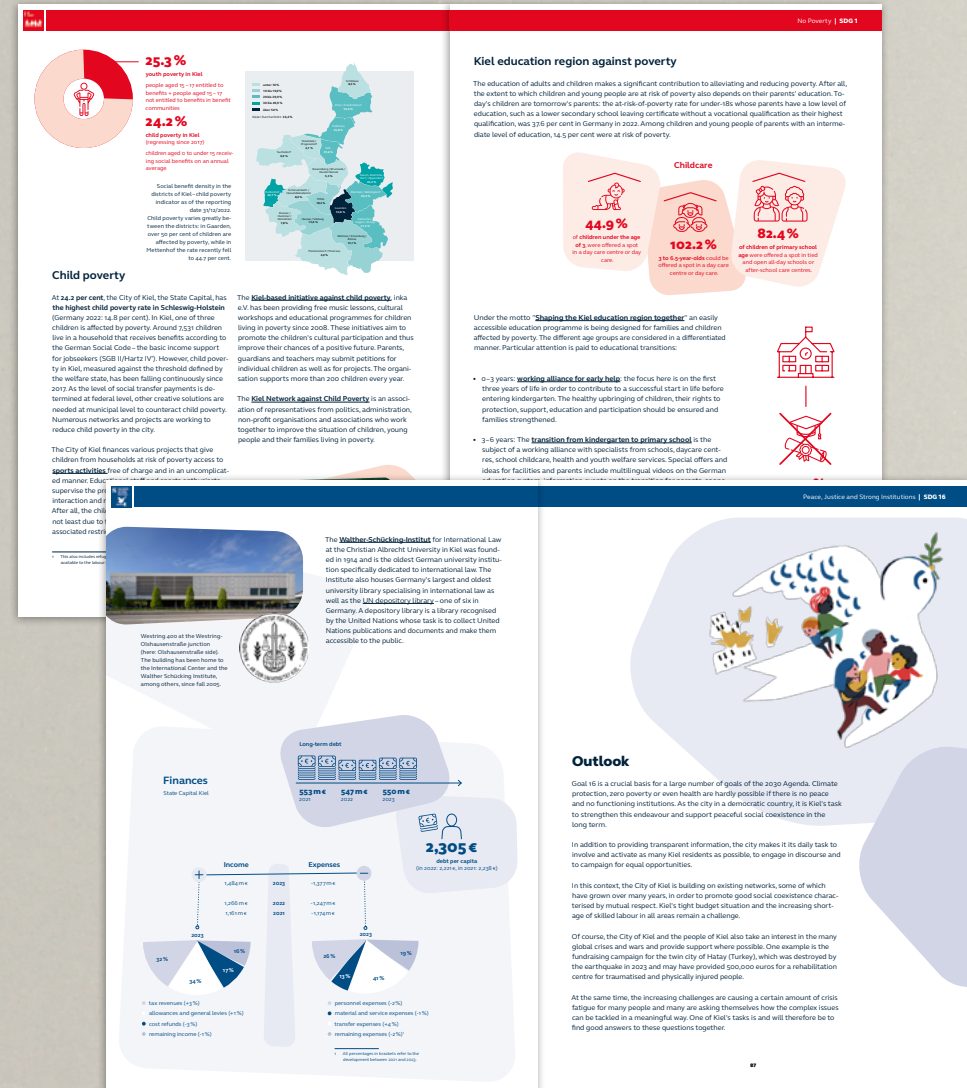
No Poverty | SDG 1

25.3 %
youth poverty in Kiel
people aged 15–17 entitled to benefits ÷ people aged 15–17 not entitled to benefits in benefit communities

24.2 %
child poverty in Kiel
(regressing since 2017)
children aged 0 to under 15 receiving social benefits on an annual average

Social benefit density in the districts of Kiel – child poverty indicator as of the reporting date 31/12/2022. Child poverty varies greatly between the districts: in Gaarden, over 50 per cent of children are affected by poverty, while in Mettenhof the rate recently fell to 44.7 per cent.

Child poverty

At 24.2 per cent, the City of Kiel, the State Capital, has the highest child poverty rate in Schleswig-Holstein (Germany 2022: 14.8 per cent). In Kiel, one of three children is affected by poverty. Around 7,531 children live in a household that receives benefits according to the German Social Code – the basic income support for jobseekers (SGB II/Hartz IV¹). However, child poverty in Kiel, measured against the threshold defined by the welfare state, has been falling continuously since 2017. As the level of social transfer payments is determined at federal level, other creative solutions are needed at municipal level to counteract child poverty. Numerous networks and projects are working to reduce child poverty in the city.

The City of Kiel finances various projects that give children from households at risk of poverty access to sports activities free of charge and in an uncomplicated manner. Educational staff and sports enthusiasts supervise the pr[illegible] interaction and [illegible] After all, the chil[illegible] not least due to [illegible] associated restri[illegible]

The Kiel-based initiative against child poverty, inka e.V. has been providing free music lessons, cultural workshops and educational programmes for children living in poverty since 2008. These initiatives aim to promote the children's cultural participation and thus improve their chances of a positive future. Parents, guardians and teachers may submit petitions for individual children as well as for projects. The organisation supports more than 200 children every year.

The Kiel Network against Child Poverty is an association of representatives from politics, administration, non-profit organisations and associations who work together to improve the situation of children, young people and their families living in poverty.

Kiel education region against poverty

The education of adults and children makes a significant contribution to alleviating and reducing poverty. After all, the extent to which children and young people are at risk of poverty also depends on their parents' education. Today's children are tomorrow's parents: the at-risk-of-poverty rate for under-18s whose parents have a low level of education, such as a lower secondary school leaving certificate without a vocational qualification as their highest qualification, was 37.6 per cent in Germany in 2022. Among children and young people of parents with an intermediate level of education, 14.5 per cent were at risk of poverty.

Childcare

44.9 %
of children under the age of 3 were offered a spot in a day care centre or day care.

102.2 %
3 to 6.5-year-olds could be offered a spot in a day care centre or day care.

82.4 %
of children of primary school age were offered a spot in tied and open all-day schools or after-school care centres.

Under the motto "Shaping the Kiel education region together" an easily accessible education programme is being designed for families and children affected by poverty. The different age groups are considered in a differentiated manner. Particular attention is paid to educational transitions:

• 0–3 years: working alliance for early help: the focus here is on the first three years of life in order to contribute to a successful start in life before entering kindergarten. The healthy upbringing of children, their rights to protection, support, education and participation should be ensured and families strengthened.

• 3–6 years: The transition from kindergarten to primary school is the subject of a working alliance with specialists from schools, daycare centres, school childcare, health and youth welfare services. Special offers and ideas for facilities and parents include multilingual videos on the German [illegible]

Peace, Justice and Strong Institutions | SDG 16

Westring 400 at the Westring-Olshausenstraße junction (here: Olshausenstraße side). The building has been home to the International Center and the Walther Schücking Institute, among others, since fall 2005.

The Walther-Schücking-Institut for International Law at the Christian Albrecht University in Kiel was founded in 1914 and is the oldest German university institution specifically dedicated to international law. The Institute also houses Germany's largest and oldest university library specialising in international law as well as the UN depository library – one of six in Germany. A depository library is a library recognised by the United Nations whose task is to collect United Nations publications and documents and make them accessible to the public.

Long-term debt
553m€ 2021
547m€ 2022
550m€ 2023

2,305 €
debt per capita
(in 2022: 2,221 €, in 2021: 2,238 €)

Finances
State Capital Kiel

Income
1,484m€ 2023
1,268m€ 2022
1,161m€ 2021

Expenses
-1,377m€
-1,247m€
-1,174m€

2023
32 % 34 % 17 % 16 %
• tax revenues (+3 %)
• allowances and general levies (+1 %)
• cost refunds (-5 %)
• remaining income (+1 %)

2023
26 % 13 % 41 % 19 %
• personnel expenses (-2 %)
• material and service expenses (-1 %)
• transfer expenses (+4 %)
• remaining expenses (-2 %)¹

¹ All percentages in brackets refer to the development between 2021 and 2023.

Outlook

Goal 16 is a crucial basis for a large number of goals of the 2030 Agenda. Climate protection, zero poverty or even health are hardly possible if there is no peace and no functioning institutions. As the city in a democratic country, it is Kiel's task to strengthen this endeavour and support peaceful social coexistence in the long term.

In addition to providing transparent information, the city makes it its daily task to involve and activate as many Kiel residents as possible, to engage in discourse and to campaign for equal opportunities.

In this context, the City of Kiel is building on existing networks, some of which have grown over many years, in order to promote good social coexistence characterised by mutual respect. Kiel's tight budget situation and the increasing shortage of skilled labour in all areas remain a challenge.

Of course, the City of Kiel and the people of Kiel also take an interest in the many global crises and wars and provide support where possible. One example is the fundraising campaign for the twin city of Hatay (Turkey), which was destroyed by the earthquake in 2023 and may have provided 500,000 euros for a rehabilitation centre for traumatised and physically injured people.

At the same time, the increasing challenges are causing a certain amount of crisis fatigue for many people and many are asking themselves how the complex issues can be tackled in a meaningful way. One of Kiel's tasks is and will therefore be to find good answers to these questions together.

87